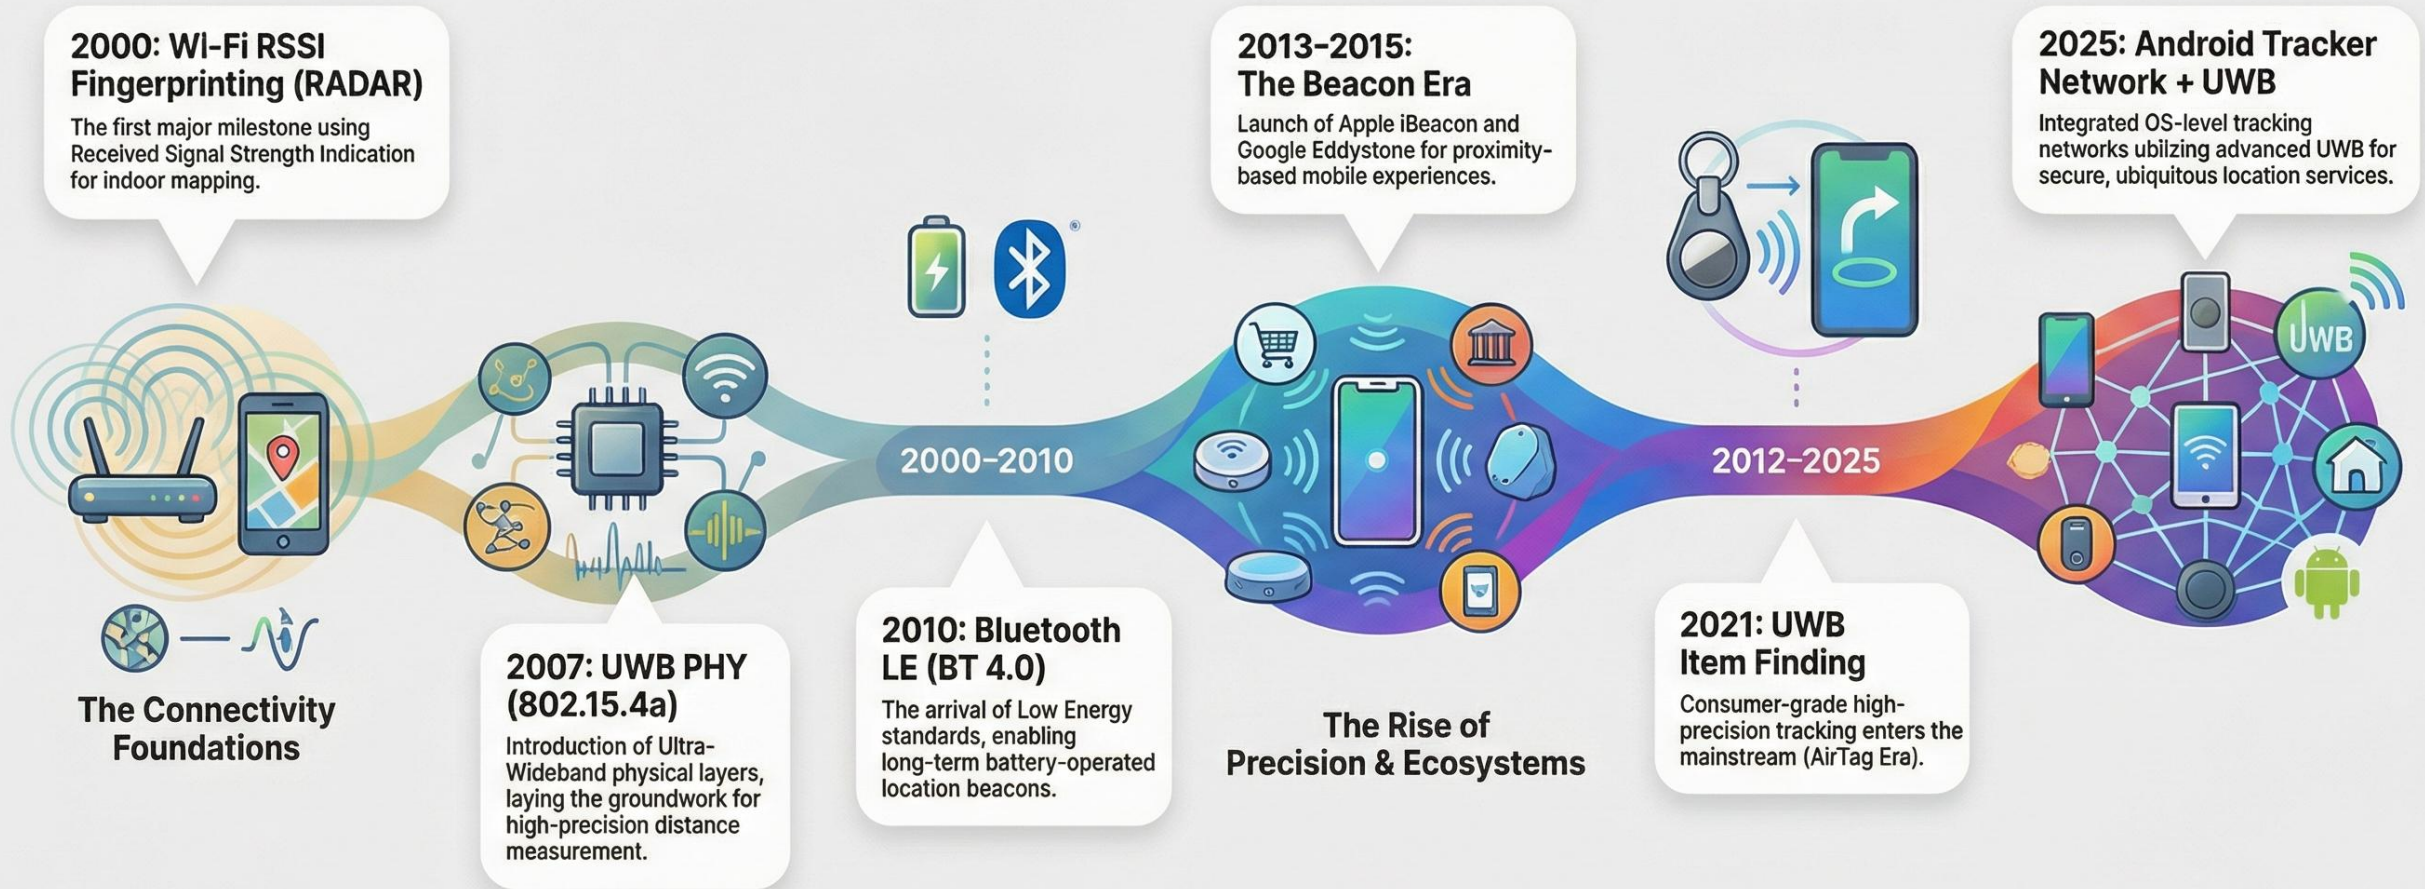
2000: Wi-Fi RSSI Fingerprinting (RADAR)

The first major milestone using Received Signal Strength Indication for indoor mapping.

2013–2015: The Beacon Era

Launch of Apple iBeacon and Google Eddystone for proximity-based mobile experiences.

2025: Android Tracker Network + UWB

Integrated OS-level tracking networks ubilzing advanced UWB for secure, ubiquitous location services.

2000–2010

2012–2025

UWB

The Connectivity Foundations

2007: UWB PHY (802.15.4a)

Introduction of Ultra-Wideband physical layers, laying the groundwork for high-precision distance measurement.

2010: Bluetooth LE (BT 4.0)

The arrival of Low Energy standards, enabling long-term battery-operated location beacons.

The Rise of Precision & Ecosystems

2021: UWB Item Finding

Consumer-grade high-precision tracking enters the mainstream (AirTag Era).